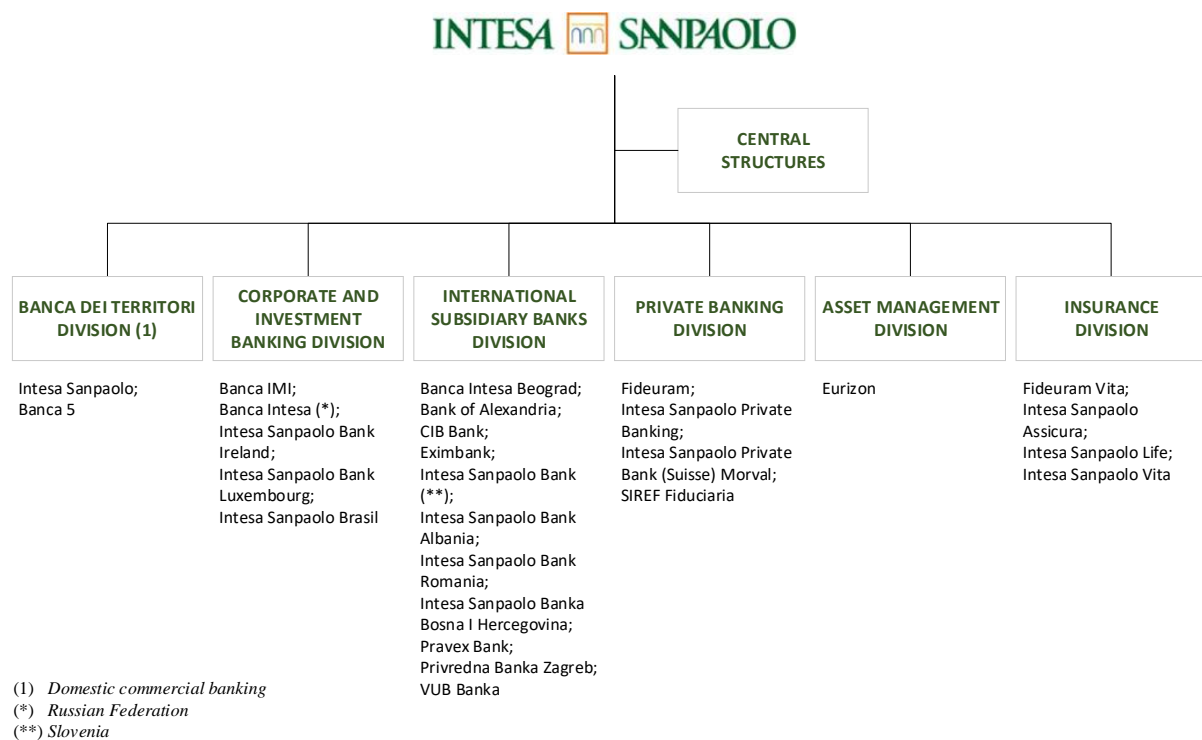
INTESA SANPAOLO

CENTRAL STRUCTURES

BANCA DEI TERRITORI DIVISION (1)

Intesa Sanpaolo;
Banca 5

CORPORATE AND INVESTMENT BANKING DIVISION

Banca IMI;
Banca Intesa (*);
Intesa Sanpaolo Bank Ireland;
Intesa Sanpaolo Bank Luxembourg;
Intesa Sanpaolo Brasil

INTERNATIONAL SUBSIDIARY BANKS DIVISION

Banca Intesa Beograd;
Bank of Alexandria;
CIB Bank;
Eximbank;
Intesa Sanpaolo Bank (**);
Intesa Sanpaolo Bank Albania;
Intesa Sanpaolo Bank Romania;
Intesa Sanpaolo Banka Bosna I Hercegovina;
Pravex Bank;
Privredna Banka Zagreb;
VUB Banka

PRIVATE BANKING DIVISION

Fideuram;
Intesa Sanpaolo Private Banking;
Intesa Sanpaolo Private Bank (Suisse) Morval;
SIREF Fiduciaria

ASSET MANAGEMENT DIVISION

Eurizon

INSURANCE DIVISION

Fideuram Vita;
Intesa Sanpaolo Assicura;
Intesa Sanpaolo Life;
Intesa Sanpaolo Vita

(1) Domestic commercial banking
(*) Russian Federation
(**) Slovenia